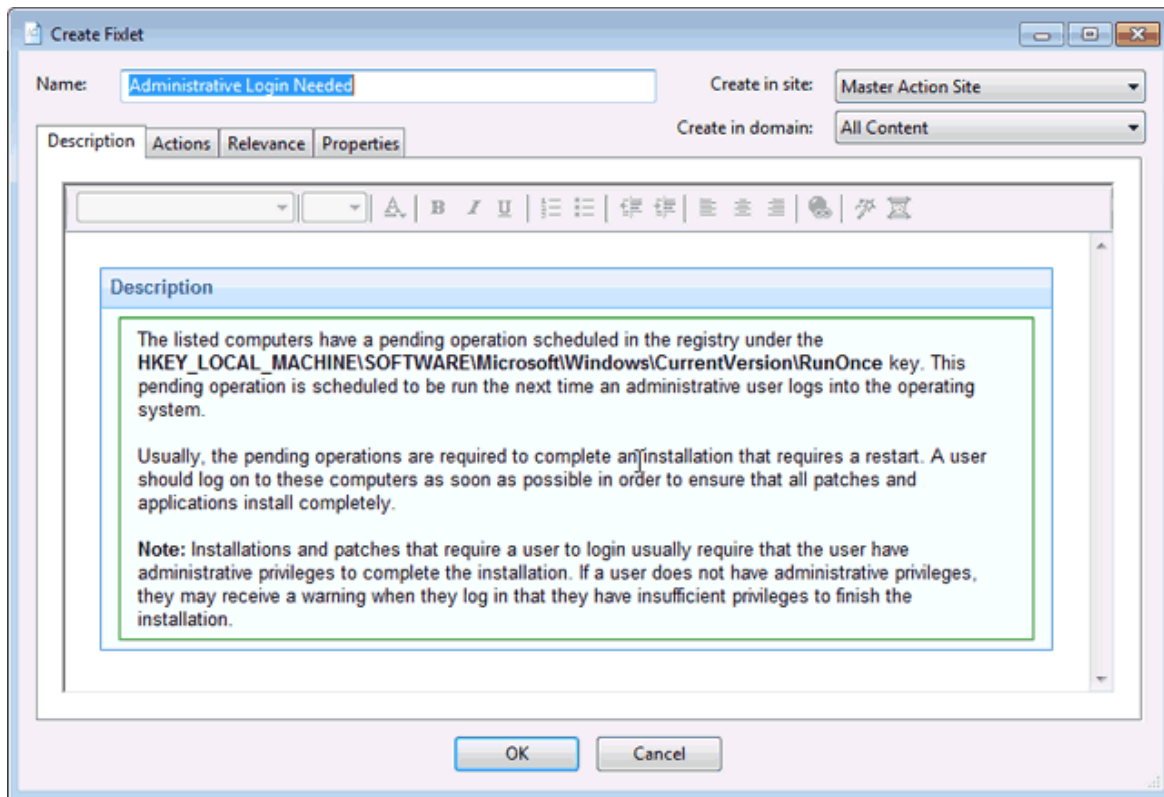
Create Fixlet

Name: Administrative Login Needed

Create in site: Master Action Site

Create in domain: All Content

Description | Actions | Relevance | Properties

B I U

Description

The listed computers have a pending operation scheduled in the registry under the **HKEY_LOCAL_MACHINE\SOFTWARE\Microsoft\Windows\CurrentVersion\RunOnce** key. This pending operation is scheduled to be run the next time an administrative user logs into the operating system.

Usually, the pending operations are required to complete an installation that requires a restart. A user should log on to these computers as soon as possible in order to ensure that all patches and applications install completely.

**Note:** Installations and patches that require a user to login usually require that the user have administrative privileges to complete the installation. If a user does not have administrative privileges, they may receive a warning when they log in that they have insufficient privileges to finish the installation.

OK | Cancel